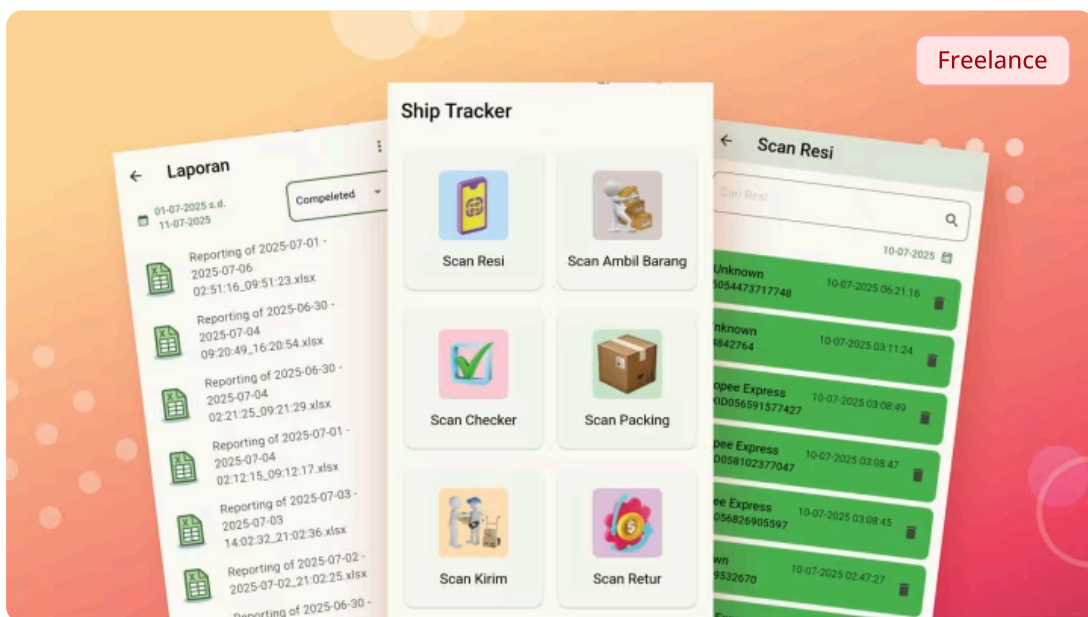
Freelance

Laporan

01-07-2025 s.d. 11-07-2025

Compeleted

Reporting of 2025-07-01 - 2025-07-06 02:51:16_09:51:23.xlsx

Reporting of 2025-06-30 - 2025-07-04 09:20:49_16:20:54.xlsx

Reporting of 2025-06-30 - 2025-07-04 02:21:25_09:21:29.xlsx

Reporting of 2025-07-01 - 2025-07-04 02:12:15_09:12:17.xlsx

Reporting of 2025-07-03 - 2025-07-03 14:02:32_21:02:36.xlsx

Reporting of 2025-07-02 - 2025-07-02_21:02:25.xlsx

Reporting of 2025-06-30 -

Ship Tracker

Scan Resi

Scan Ambil Barang

Scan Checker

Scan Packing

Scan Kirim

Scan Retur

Scan Resi

Cari Resi

10-07-2025

Unknown
5054473717748
10-07-2025 06:21:16

nknown
4842764
10-07-2025 03:11:24

opee Express
XID056591577427
10-07-2025 03:08:49

pee Express
D058102377047
10-07-2025 03:08:47

ee Express
056826905597
10-07-2025 03:08:45

wn
9532670
10-07-2025 02:47:27